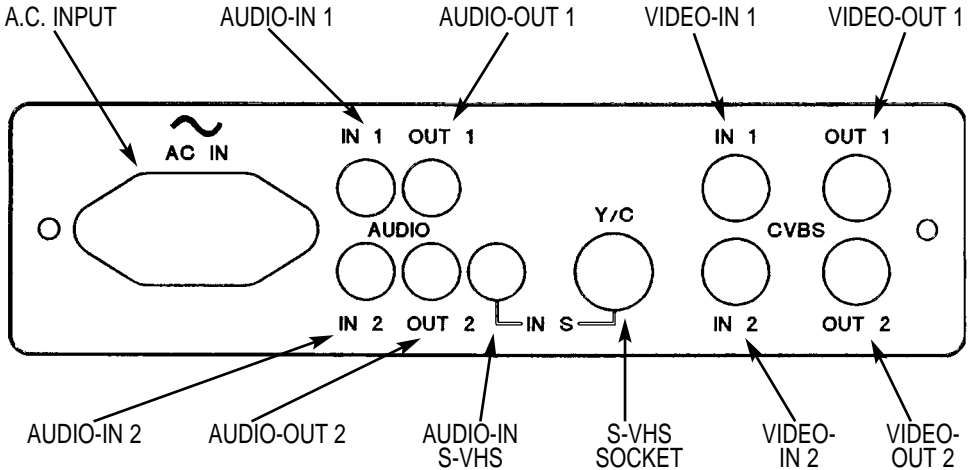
A.C. INPUT
AUDIO-IN 1
AUDIO-OUT 1
VIDEO-IN 1
VIDEO-OUT 1

~
AC IN
IN 1
OUT 1
AUDIO
IN 2
OUT 2
IN
Y/C
S
IN 1
OUT 1
CVBS
IN 2
OUT 2

AUDIO-IN 2
AUDIO-OUT 2
AUDIO-IN S-VHS
S-VHS SOCKET
VIDEO-IN 2
VIDEO-OUT 2